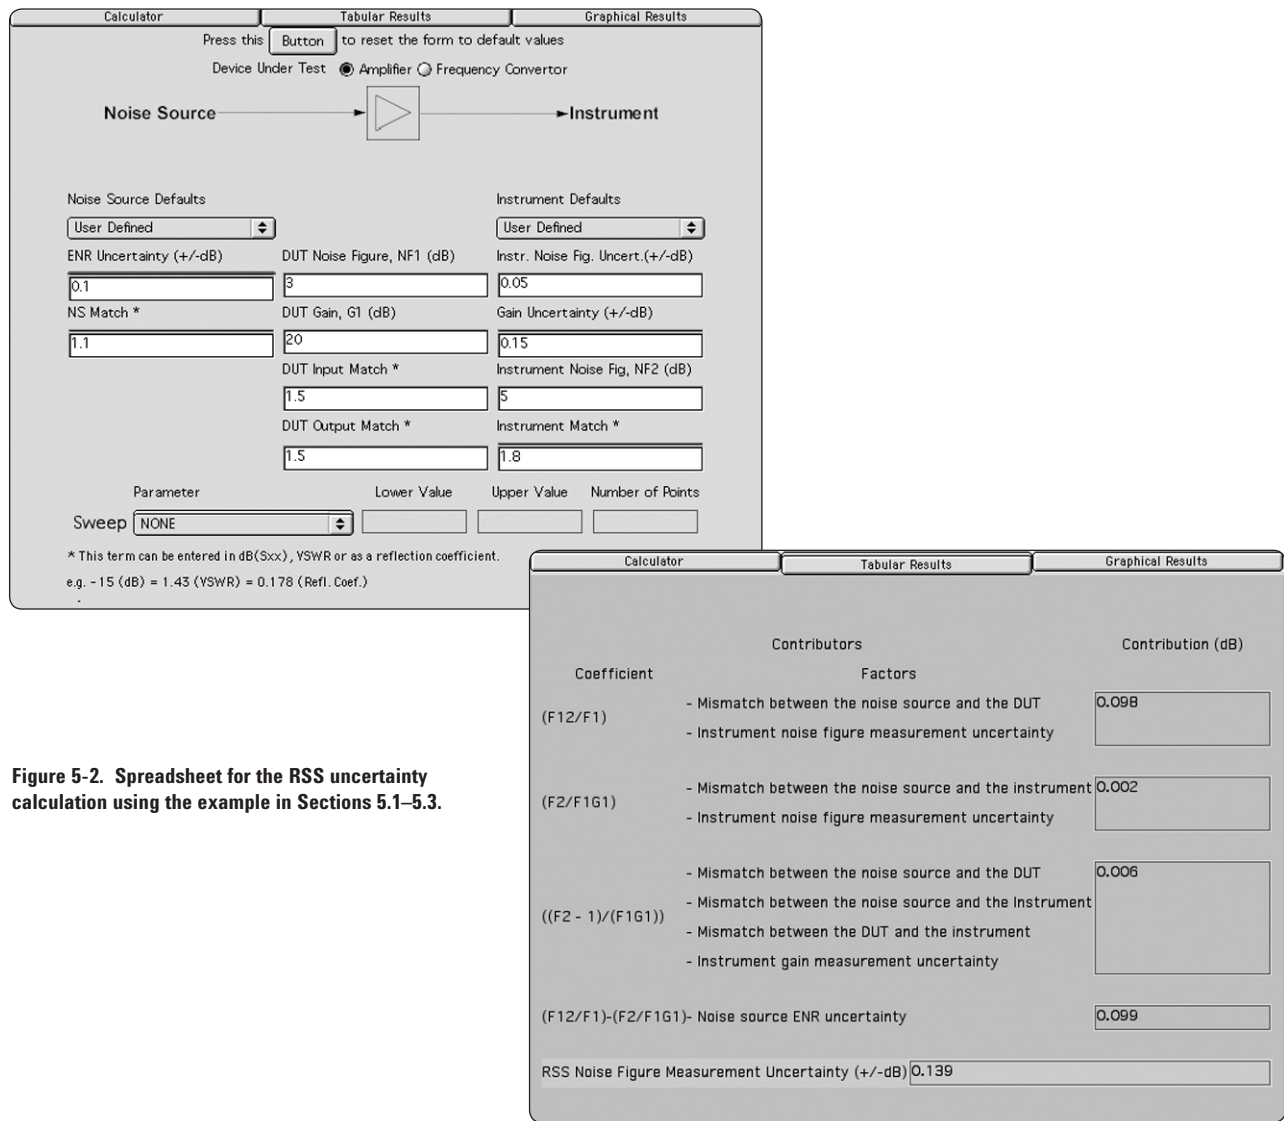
Calculator | Tabular Results | Graphical Results

Press this Button to reset the form to default values

Device Under Test Amplifier Frequency Convertor

Noise Source → Instrument

Noise Source Defaults
User Defined

Instrument Defaults
User Defined

ENR Uncertainty (+/-dB)
0.1

DUT Noise Figure, NF1 (dB)
3

Instr. Noise Fig. Uncert.(+/-dB)
0.05

NS Match *
1.1

DUT Gain, G1 (dB)
20

Gain Uncertainty (+/-dB)
0.15

DUT Input Match *
1.5

Instrument Noise Fig, NF2 (dB)
5

DUT Output Match *
1.5

Instrument Match *
1.8

Parameter | Lower Value | Upper Value | Number of Points

Sweep NONE

* This term can be entered in dB(Sxx), VSWR or as a reflection coefficient.

e.g. -15 (dB) = 1.43 (VSWR) = 0.178 (Refl. Coef.)

Figure 5-2. Spreadsheet for the RSS uncertainty calculation using the example in Sections 5.1–5.3.

Calculator | Tabular Results | Graphical Results

Contributors

Contribution (dB)

Coefficient

Factors

(F12/F1)
- Mismatch between the noise source and the DUT
- Instrument noise figure measurement uncertainty
0.098

(F2/F1G1)
- Mismatch between the noise source and the instrument
- Instrument noise figure measurement uncertainty
0.002

((F2 - 1)/(F1G1))
- Mismatch between the noise source and the DUT
- Mismatch between the noise source and the Instrument
- Mismatch between the DUT and the instrument
- Instrument gain measurement uncertainty
0.006

(F12/F1)-(F2/F1G1)- Noise source ENR uncertainty
0.099

RSS Noise Figure Measurement Uncertainty (+/-dB) 0.139